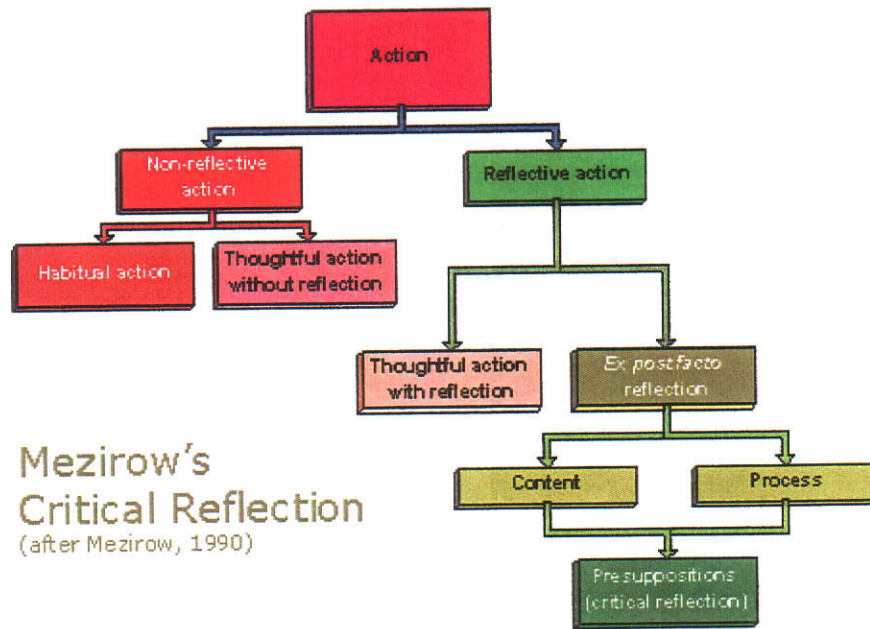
Action

Non-reflective action

Reflective action

Habitual action

Thoughtful action without reflection

Thoughtful action with reflection

Ex postfacto reflection

Mezirow's Critical Reflection
(after Mezirow, 1990)

Content

Process

Presuppositions (critical reflection)